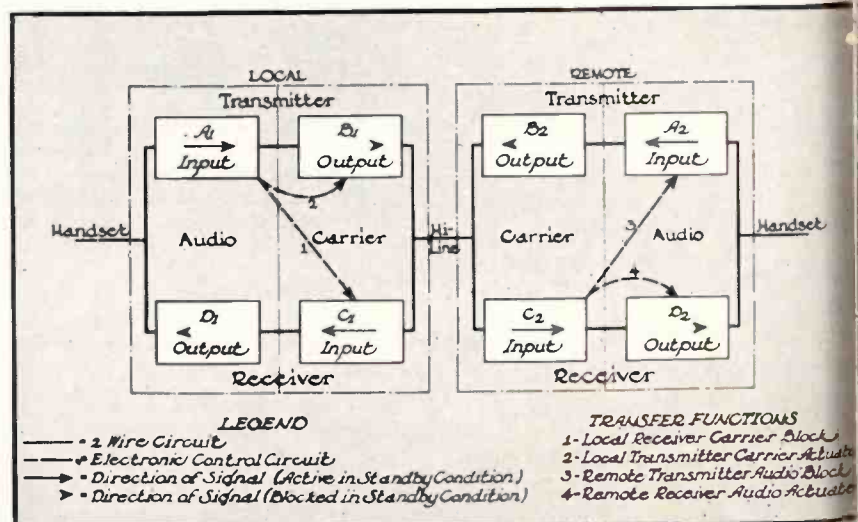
LOCAL

Transmitter

$A_1$
Input

$B_1$
Output

2

Handset

Audio

1

Carrier

$D_1$
Output

$C_1$
Input

Receiver

Hi
Line

REMOTE

Transmitter

$B_2$
Output

$A_2$
Input

3

Carrier

Audio

Handset

4

$C_2$
Input

$D_2$
Output

Receiver

LEGEND
2 Wire Circuit
Electronic Control Circuit
Direction of Signal (Active in Standby Condition)
Direction of Signal (Blocked in Standby Condition)

TRANSFER FUNCTIONS
1- Local Receiver Carrier Block
2- Local Transmitter Carrier Actuate
3- Remote Transmitter Audio Block
4- Remote Receiver Audio Actuate